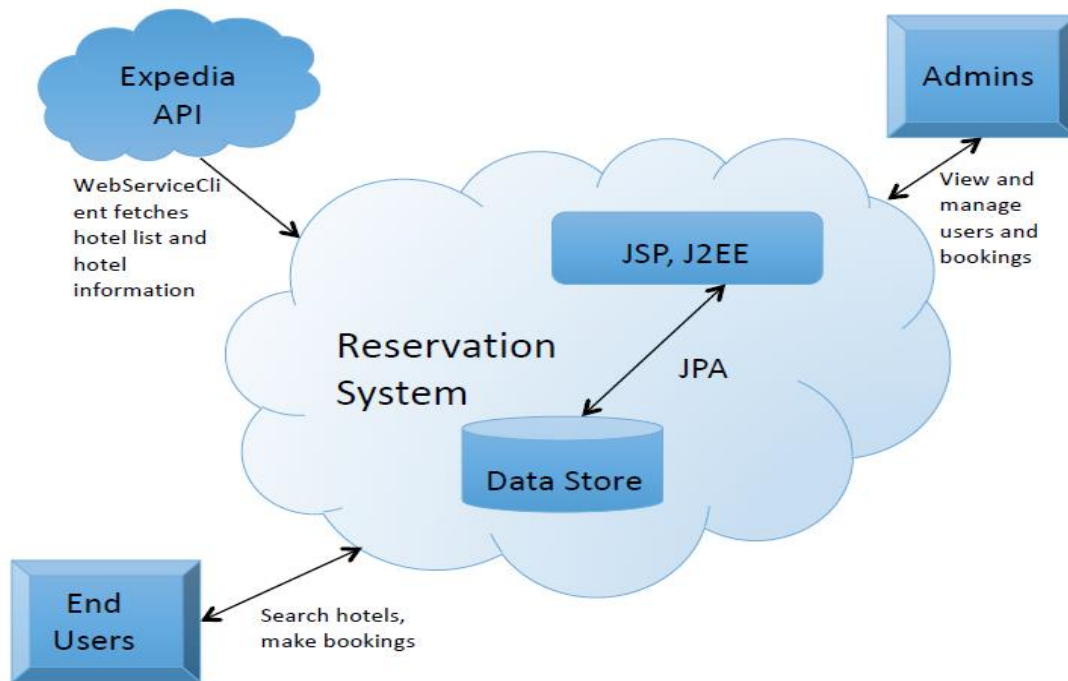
Expedia API

Admins

WebServiceClient fetches hotel list and hotel information

View and manage users and bookings

JSP, J2EE

Reservation System

JPA

Data Store

End Users

Search hotels, make bookings